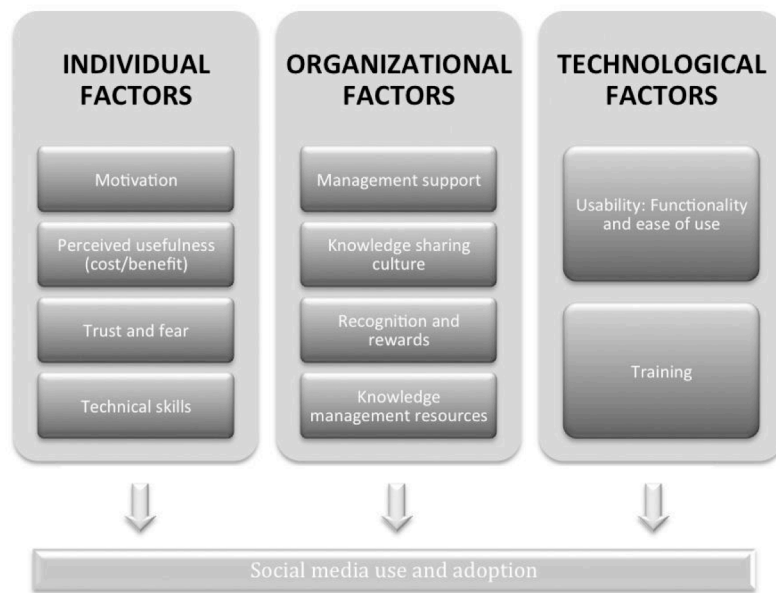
INDIVIDUAL FACTORS

Motivation

Perceived usefulness (cost/benefit)

Trust and fear

Technical skills

ORGANIZATIONAL FACTORS

Management support

Knowledge sharing culture

Recognition and rewards

Knowledge management resources

TECHNOLOGICAL FACTORS

Usability: Functionality and ease of use

Training

Social media use and adoption